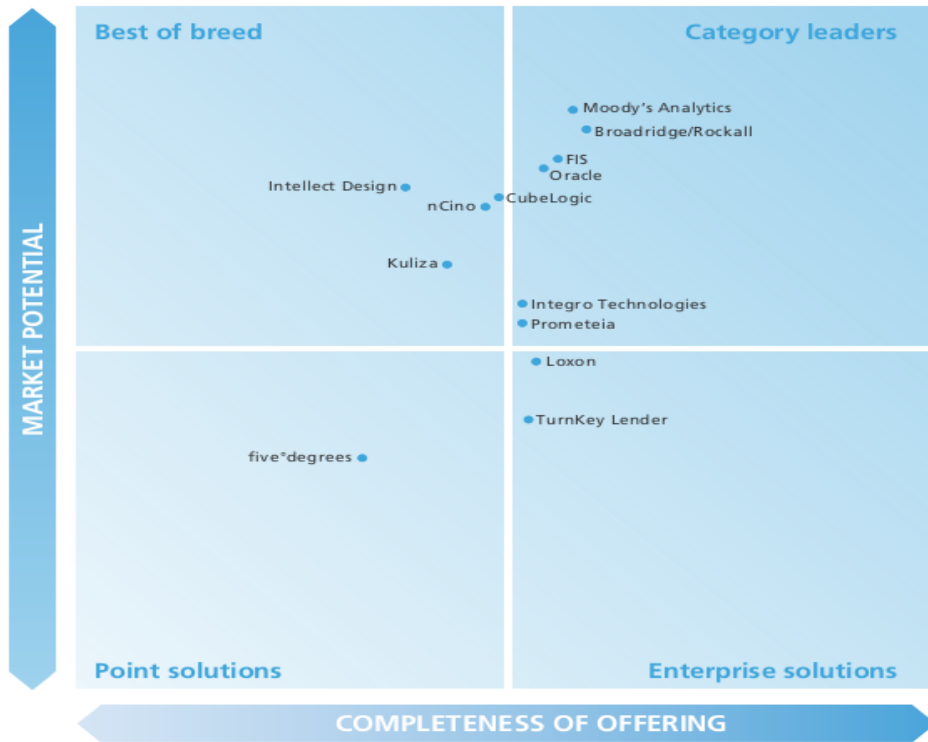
MARKET POTENTIAL

Best of breed

Category leaders

Moody's Analytics
Broadridge/Rockall
FIS
Oracle
Intellect Design
CubeLogic
nCino
Kuliza
Integro Technologies
Prometeia
Loxon
TurnKey Lender
five°degrees

Point solutions

Enterprise solutions

COMPLETENESS OF OFFERING